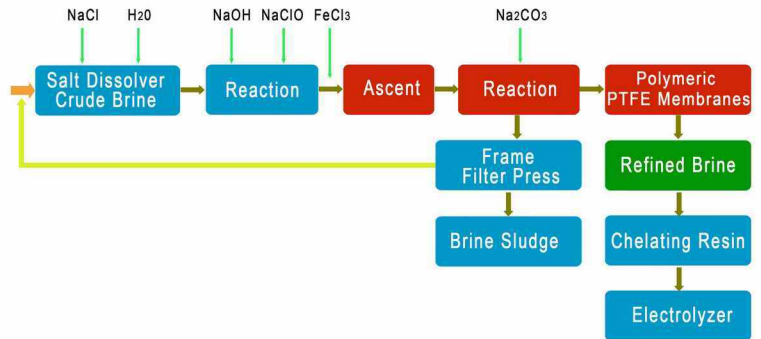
NaCl H20 NaOH NaClO $FeCl_3$ $Na_2CO_3$

Salt Dissolver Crude Brine

Reaction

Ascent

Reaction

Polymeric PTFE Membranes

Frame Filter Press

Refined Brine

Brine Sludge

Chelating Resin

Electrolyzer